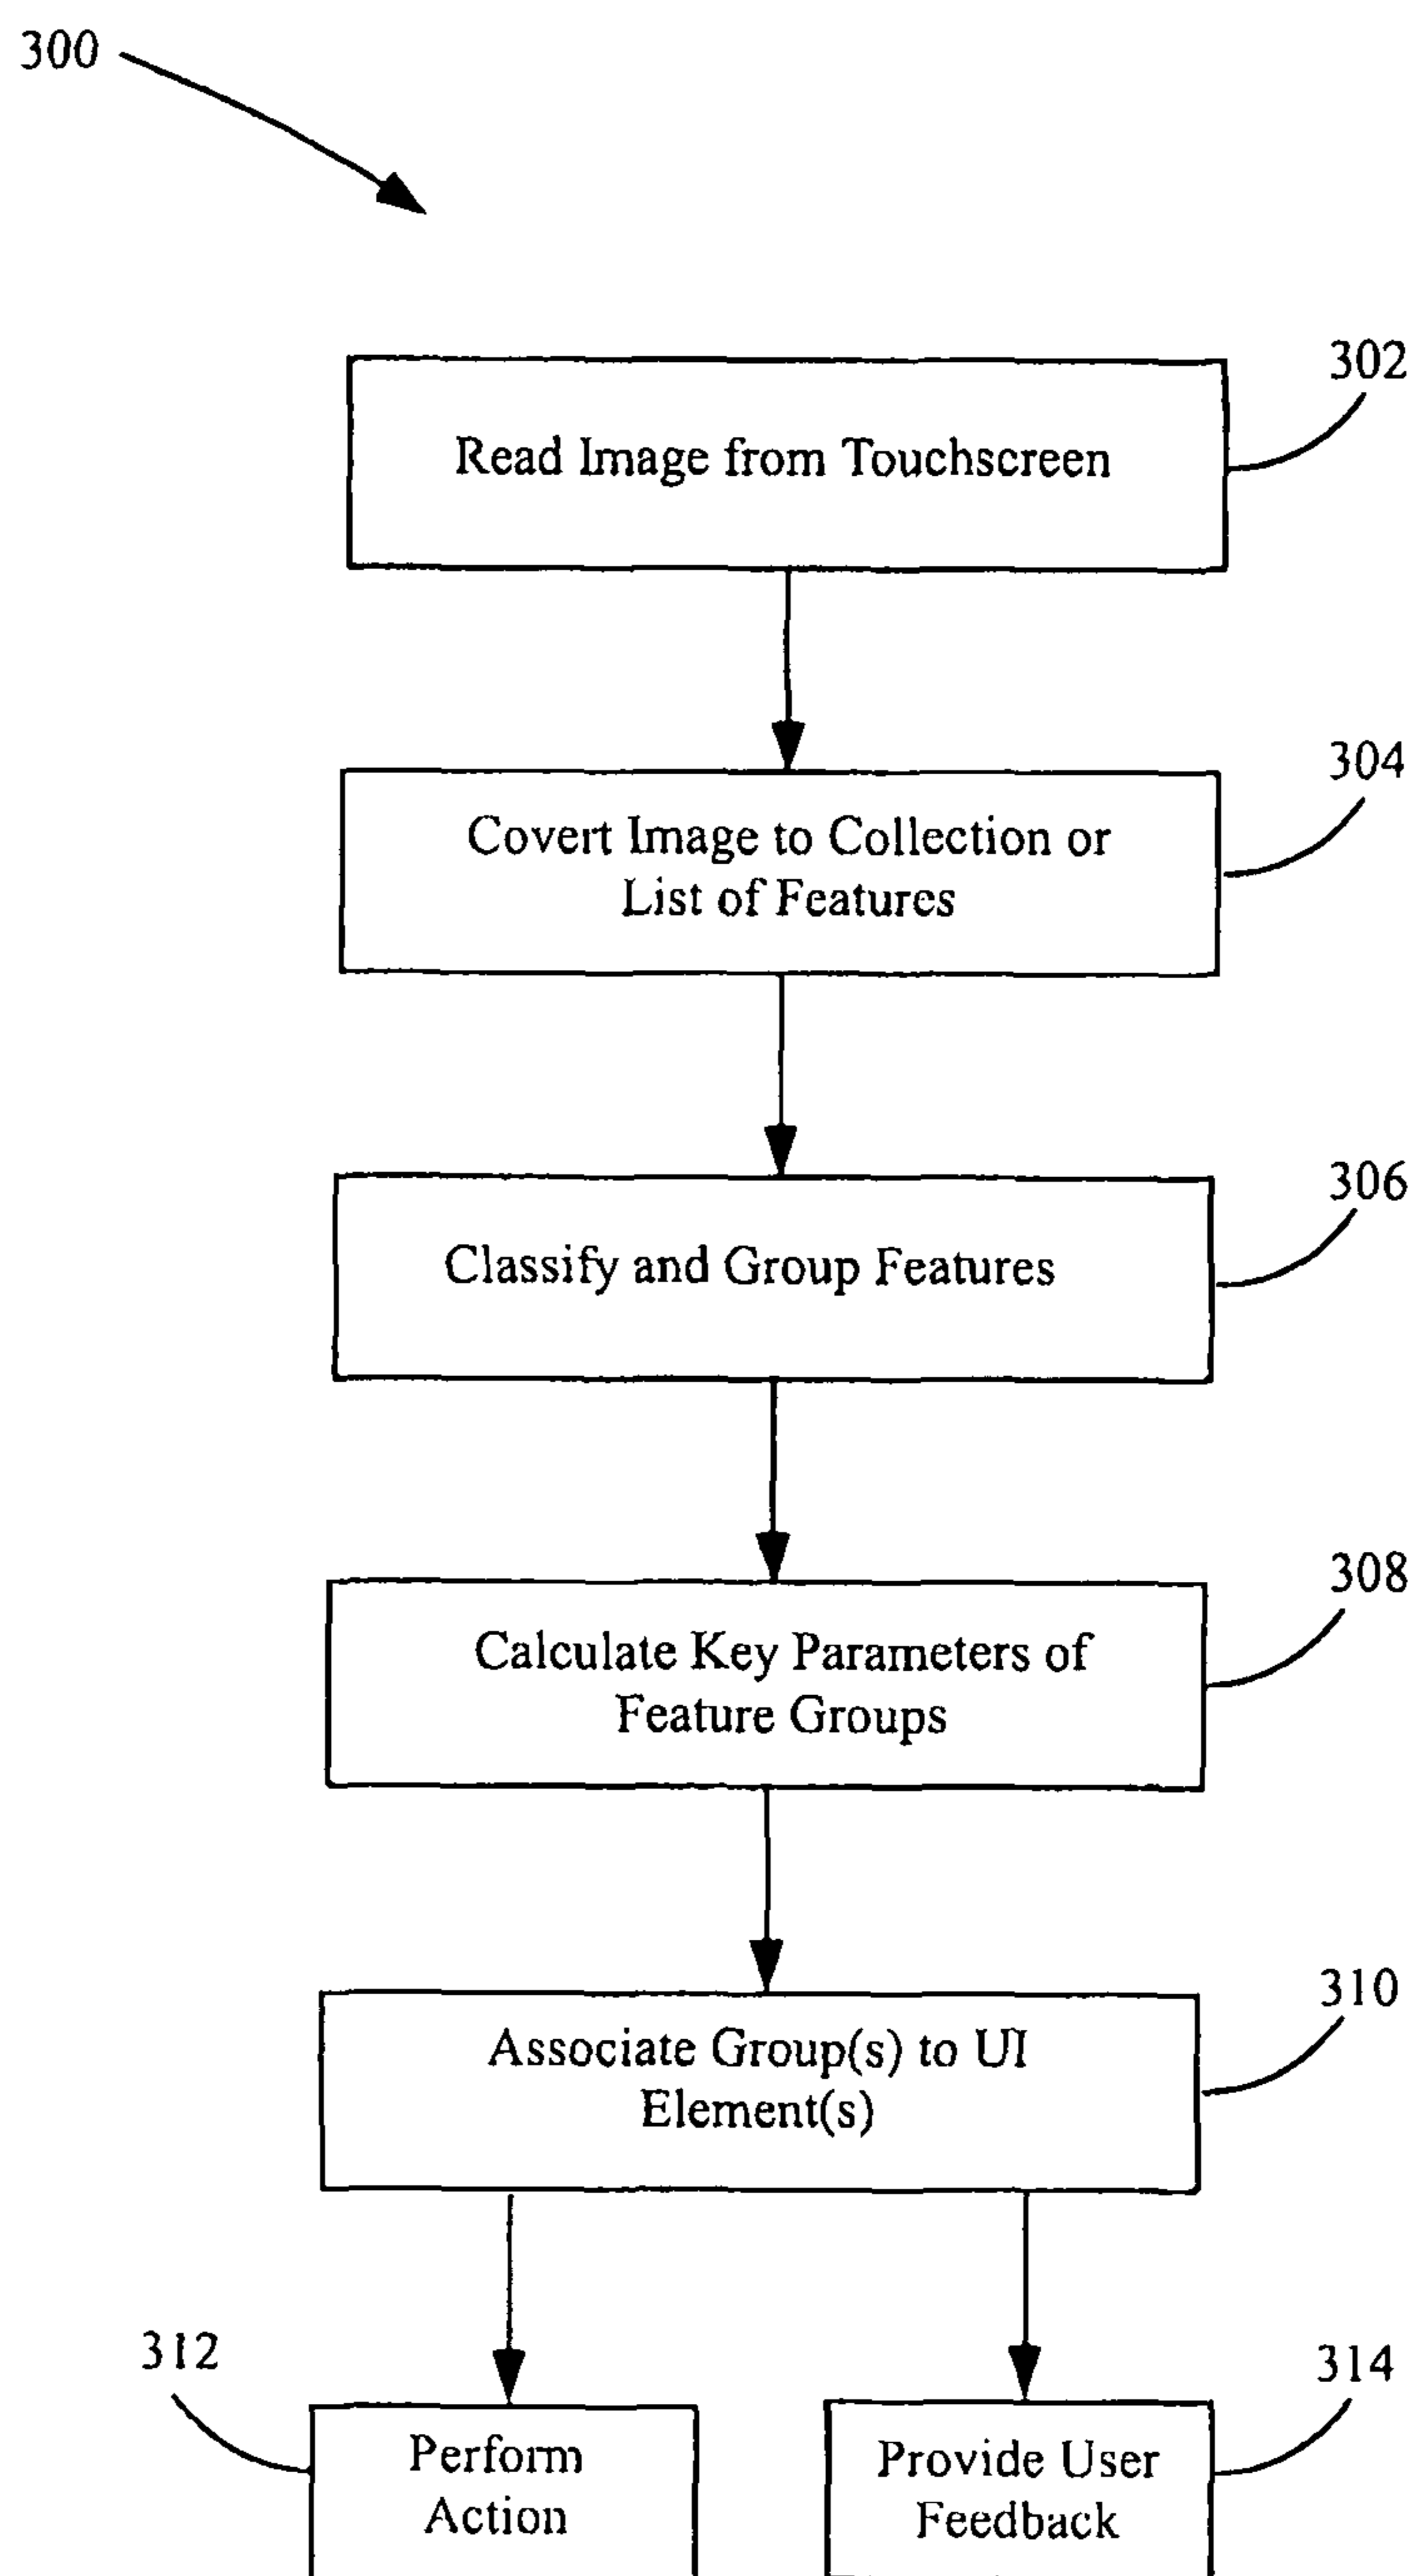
300

302

Read Image from Touchscreen

304

Covert Image to Collection or List of Features

306

Classify and Group Features

308

Calculate Key Parameters of Feature Groups

310

Associate Group(s) to UI Element(s)

312

Perform Action

314

Provide User Feedback